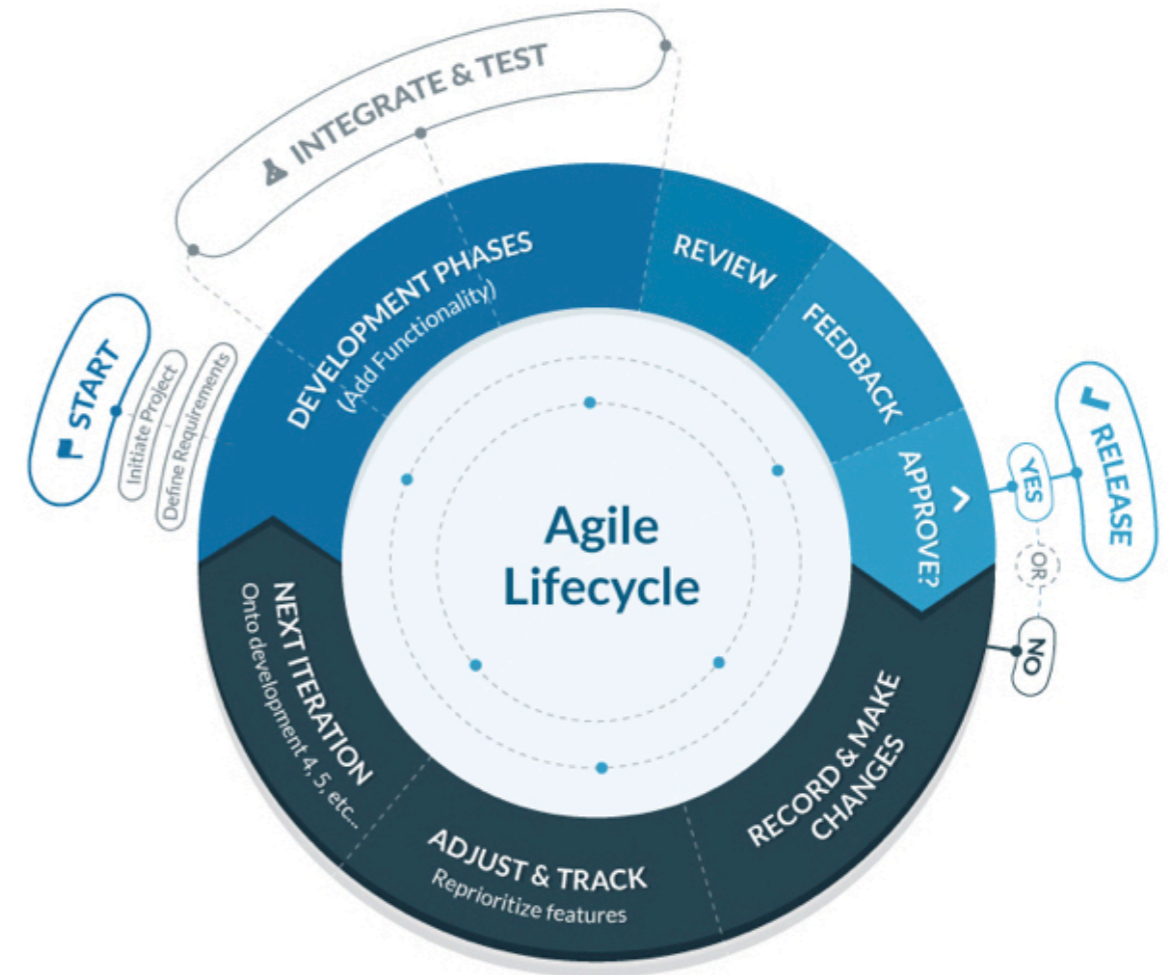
INTEGRATE & TEST

START

Initiate Project

Define Requirements

DEVELOPMENT PHASES
(Add Functionality)

REVIEW

FEEDBACK

APPROVE?

YES

OR

NO

RELEASE

Agile Lifecycle

NEXT ITERATION
Onto development 4, 5, etc...

ADJUST & TRACK
Reprioritize features

RECORD & MAKE CHANGES